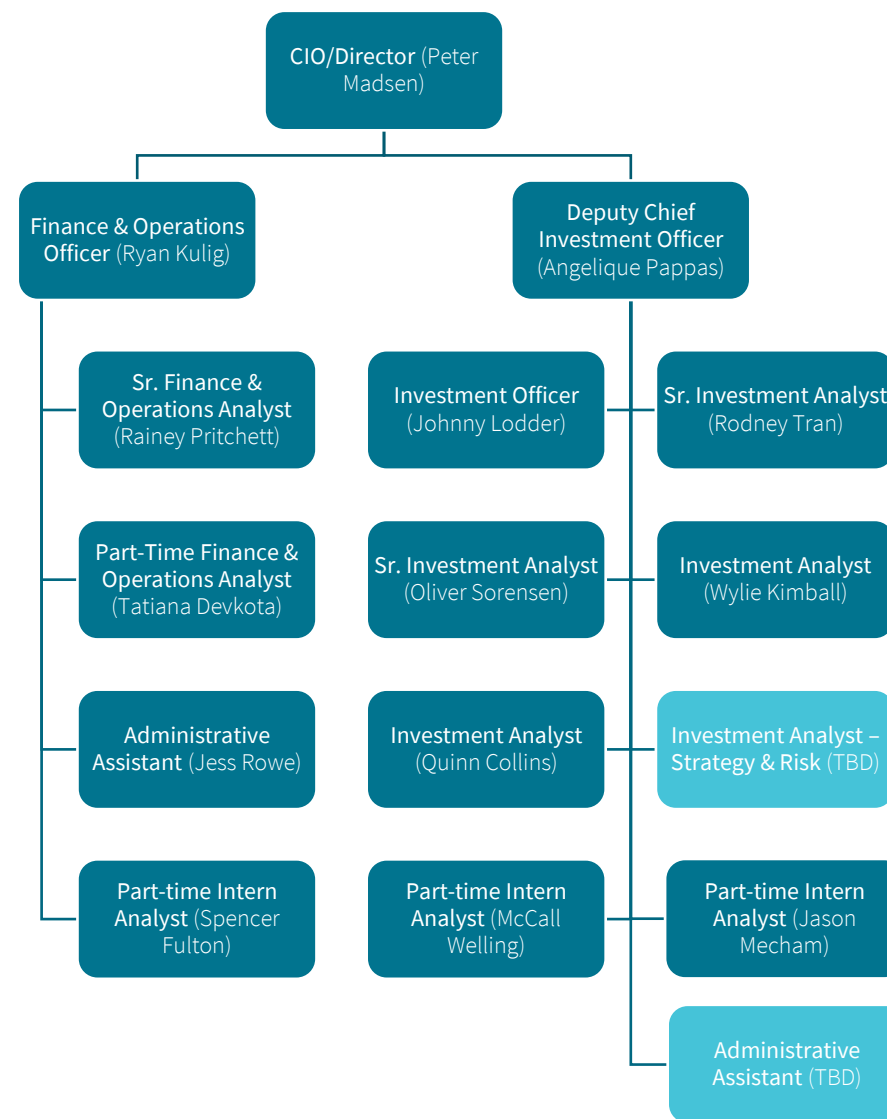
CIO/Director (Peter Madsen)

Finance & Operations Officer (Ryan Kulig)

Deputy Chief Investment Officer (Angelique Pappas)

Sr. Finance & Operations Analyst (Rainey Pritchett)

Part-Time Finance & Operations Analyst (Tatiana Devkota)

Administrative Assistant (Jess Rowe)

Part-time Intern Analyst (Spencer Fulton)

Investment Officer (Johnny Lodder)

Sr. Investment Analyst (Oliver Sorensen)

Investment Analyst (Quinn Collins)

Part-time Intern Analyst (McCall Welling)

Sr. Investment Analyst (Rodney Tran)

Investment Analyst (Wylie Kimball)

Investment Analyst – Strategy & Risk (TBD)

Part-time Intern Analyst (Jason Mecham)

Administrative Assistant (TBD)